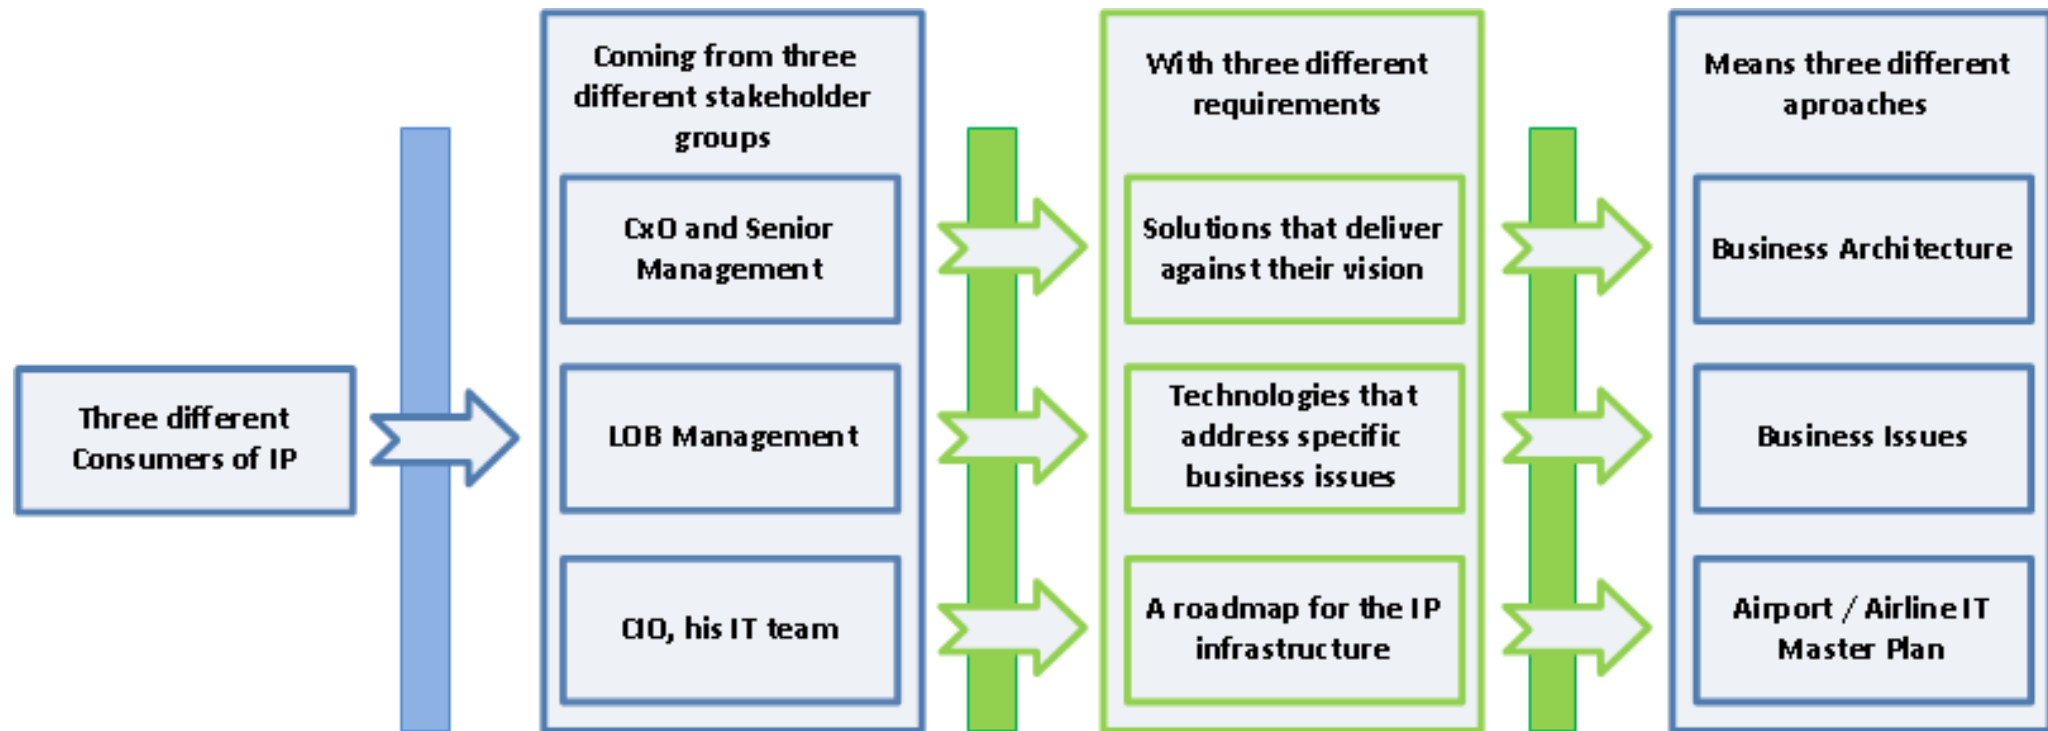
Three different Consumers of IP

Coming from three different stakeholder groups

CxO and Senior Management

LOB Management

CIO, his IT team

With three different requirements

Solutions that deliver against their vision

Technologies that address specific business issues

A roadmap for the IP infrastructure

Means three different aproaches

Business Architecture

Business Issues

Airport / Airline IT Master Plan